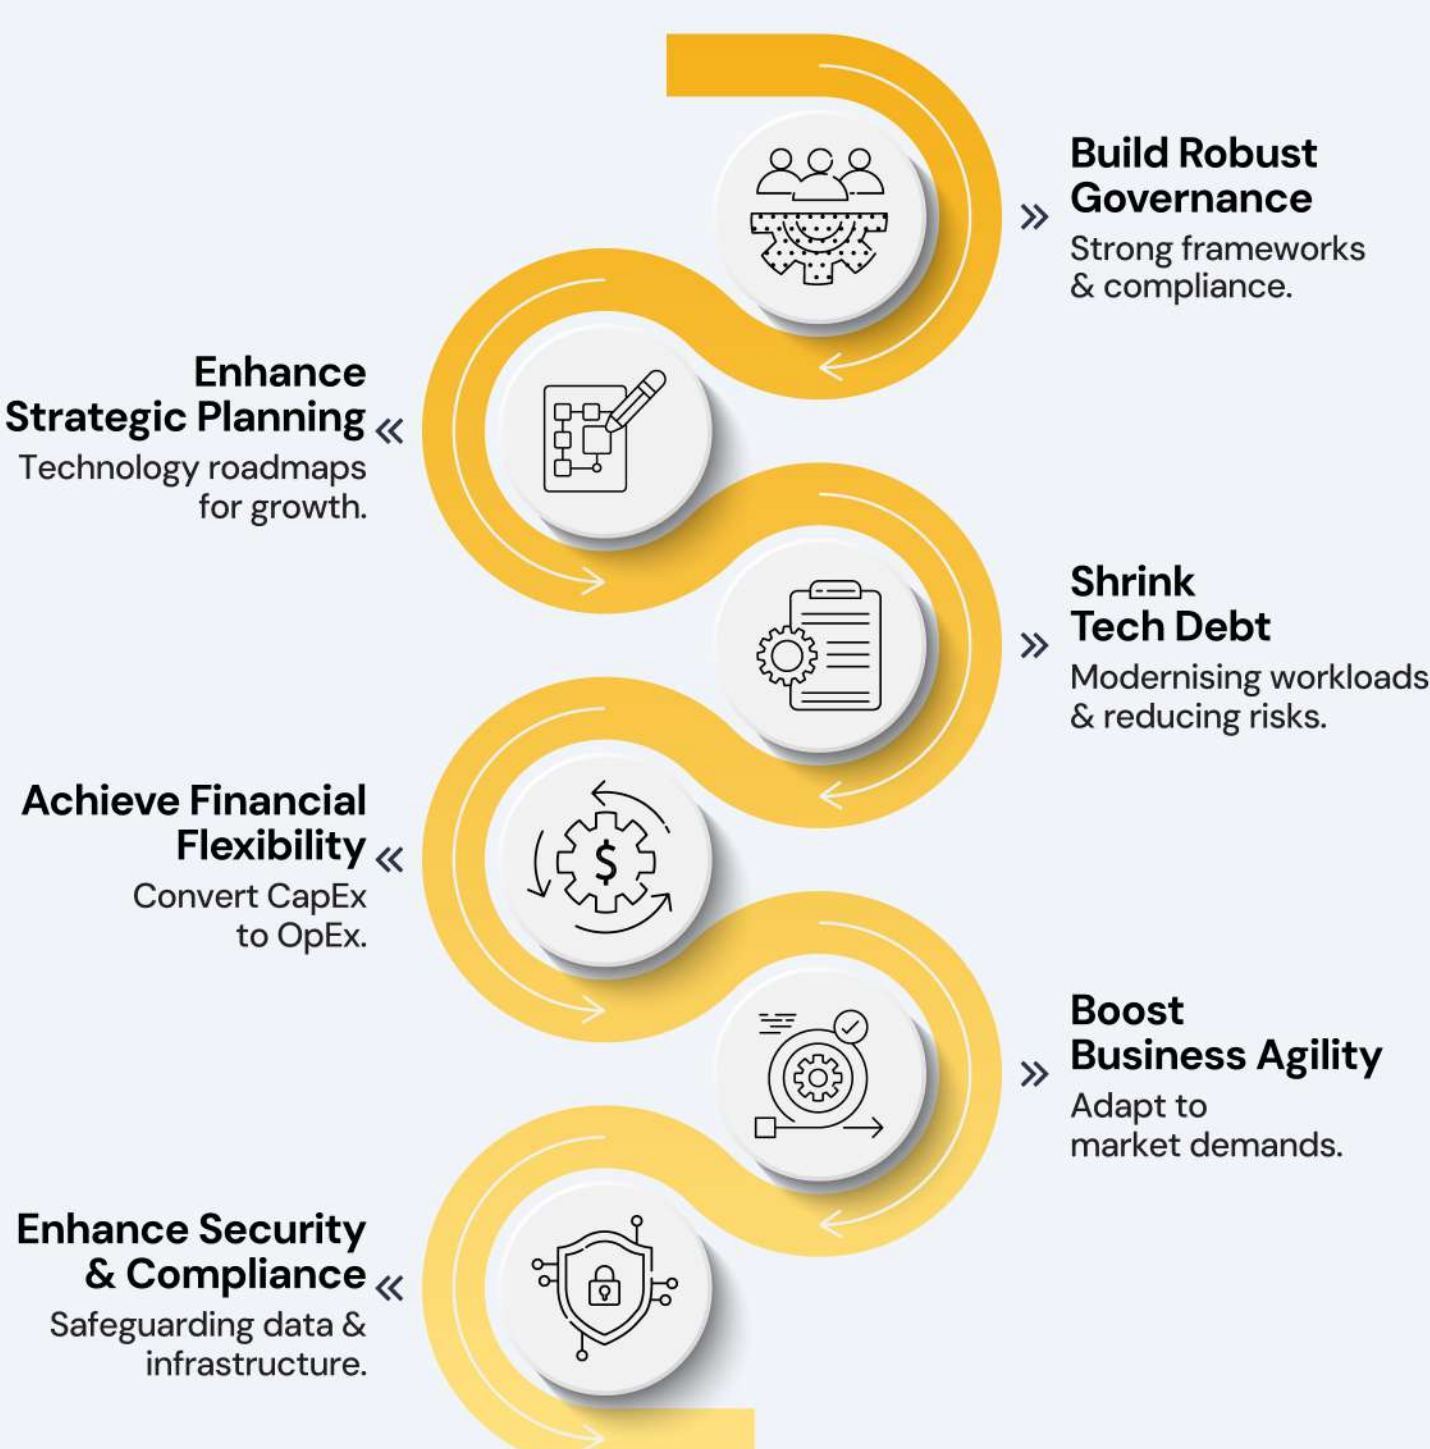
Build Robust Governance
Strong frameworks & compliance.

Enhance Strategic Planning
Technology roadmaps for growth.

Shrink Tech Debt
Modernising workloads & reducing risks.

Achieve Financial Flexibility
Convert CapEx to OpEx.

Boost Business Agility
Adapt to market demands.

Enhance Security & Compliance
Safeguarding data & infrastructure.

$